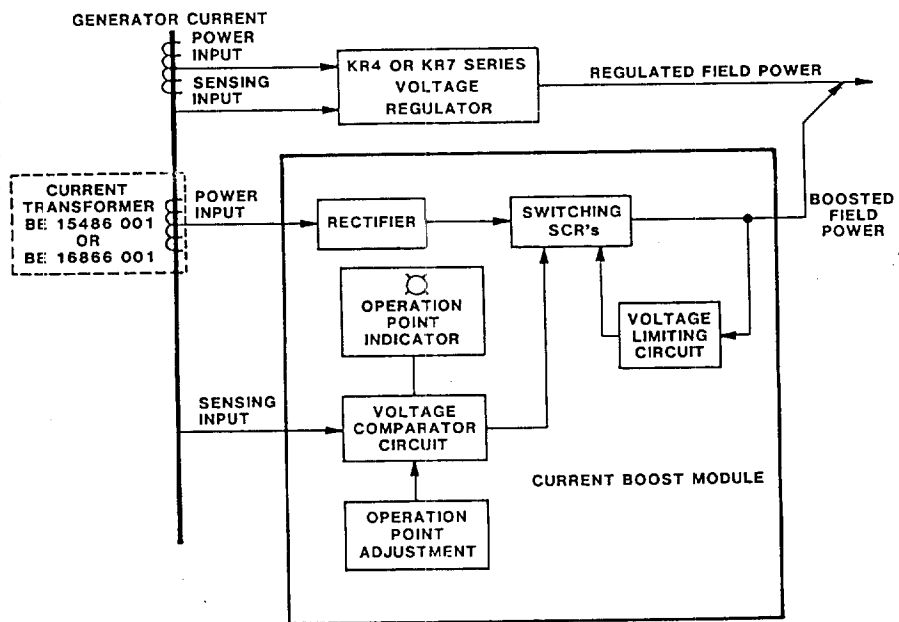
GENERATOR CURRENT

POWER INPUT

SENSING INPUT

KR4 OR KR7 SERIES VOLTAGE REGULATOR

REGULATED FIELD POWER

CURRENT TRANSFORMER BE 15486 001 OR BE 16866 001

POWER INPUT

RECTIFIER

SWITCHING SCR's

BOOSTED FIELD POWER

OPERATION POINT INDICATOR

VOLTAGE LIMITING CIRCUIT

SENSING INPUT

VOLTAGE COMPARATOR CIRCUIT

CURRENT BOOST MODULE

OPERATION POINT ADJUSTMENT